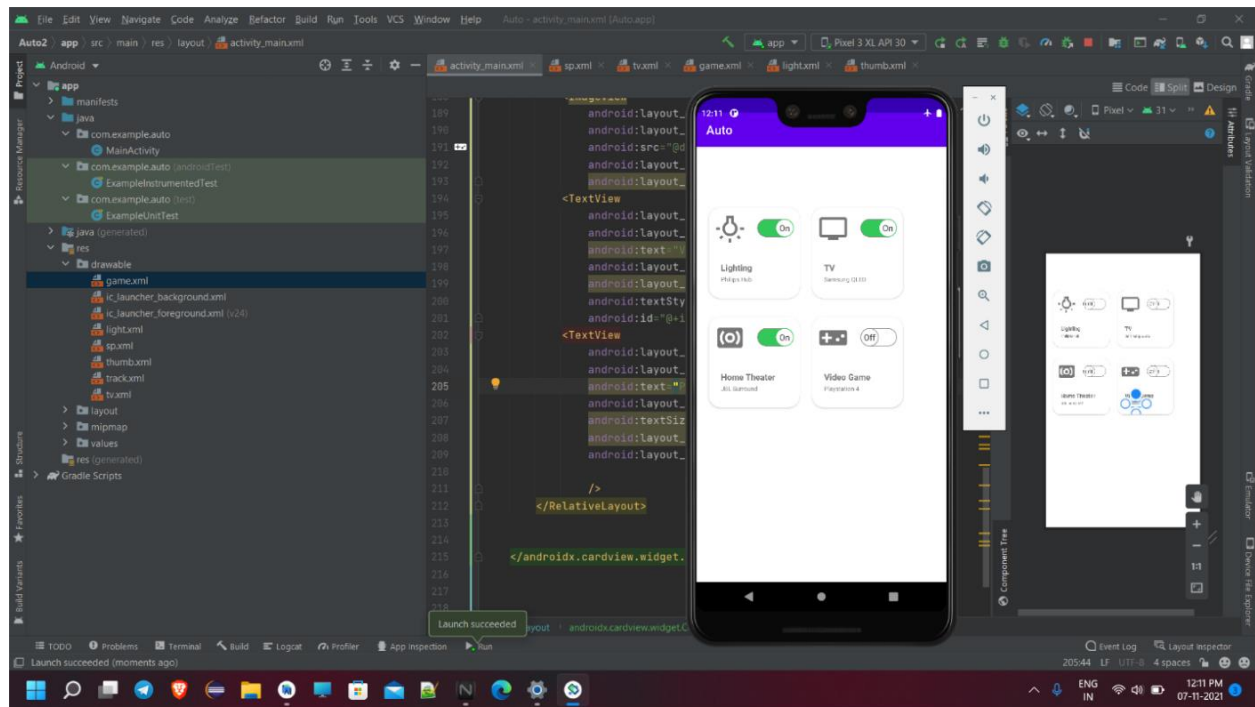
File Edit View Navigate Code Analyze Refactor Build Run Tools VCS Window Help Auto - activity_main.xml [Auto.app]

Auto2 〉 app 〉 src 〉 main 〉 res 〉 layout 〉 activity_main.xml

app ▾ Pixel 3 XL API 30 ▾

Android ▾

activity_main.xml × sp.xml × tv.xml × game.xml × light.xml × thumb.xml ×

Code Split Design

app
manifests
java
com.example.auto
MainActivity
com.example.auto (androidTest)
ExampleInstrumentedTest
com.example.auto (test)
ExampleUnitTest
java (generated)
res
drawable
game.xml
ic_launcher_background.xml
ic_launcher_foreground.xml (v24)
light.xml
sp.xml
thumb.xml
track.xml
tv.xml
layout
mipmap
values
res (generated)
Gradle Scripts

189 android:layout_
190 android:layout_
191 android:src="@d
192 android:layout_
193 android:layout_
194 <TextView
195 android:layout_
196 android:layout_
197 android:text="V
198 android:layout_
199 android:layout_
200 android:textSty
201 android:id="@+i
202 <TextView
203 android:layout_
204 android:layout_
205 android:text="P
206 android:layout_
207 android:textSiz
208 android:layout_
209 android:layout_
210
211 />
212 </RelativeLayout>
213
214
215 </androidx.cardview.widget.
216
217
218

12:11
Auto

On
Lighting
Philips Hue

On
TV
Samsung Q100

On
Home Theater
JBL Surround

Off
Video Game
Playstation 4

Launch succeeded

ayout 〉 androidx.cardview.widget.C

TODO Problems Terminal Build Logcat Profiler App Inspection Run

Event Log Layout Inspector

Launch succeeded (moments ago)

205:44 LF UTF-8 4 spaces

Project Resource Manager Structure Favorites Build Variants Component Tree Gradle Attributes Layout Validation Emulator Device File Explorer

Pixel 31

1:1

ENG IN 12:11 PM 07-11-2021